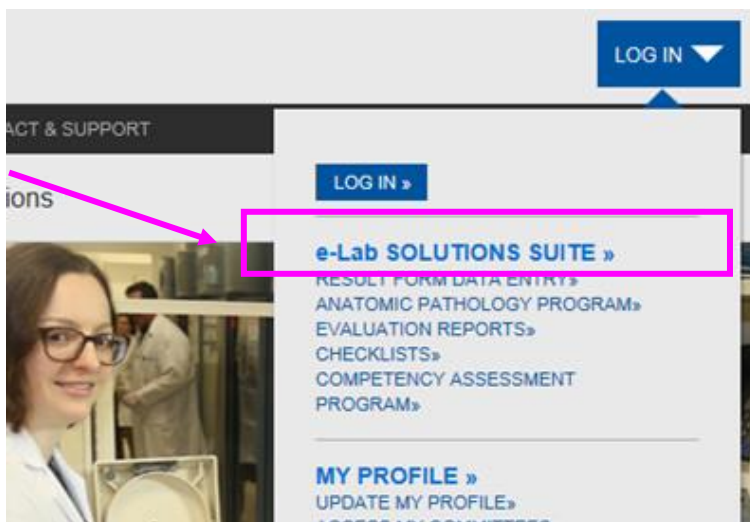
LOG IN

ACT & SUPPORT

ions

LOG IN »

e-Lab SOLUTIONS SUITE »
RESULT FORM DATA ENTRY»
ANATOMIC PATHOLOGY PROGRAM»
EVALUATION REPORTS»
CHECKLISTS»
COMPETENCY ASSESSMENT PROGRAM»

MY PROFILE »
UPDATE MY PROFILE»
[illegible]